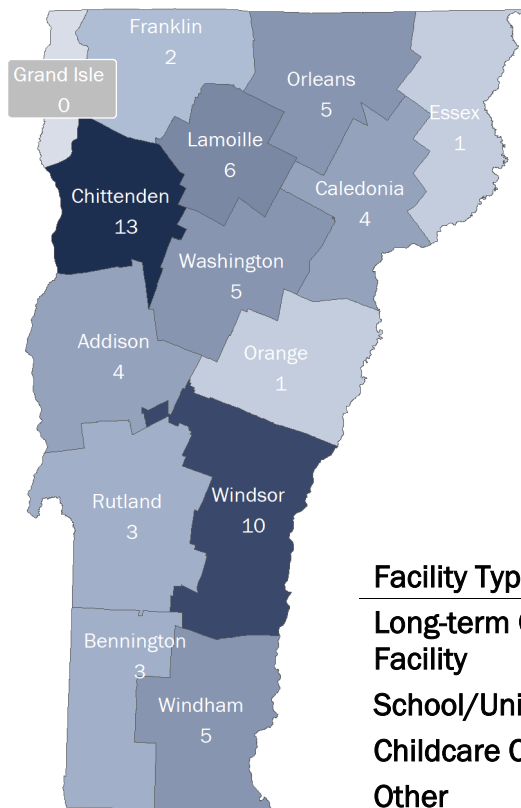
Franklin
2

Grand Isle
0

Orleans
5

Essex
1

Lamoille
6

Chittenden
13

Caledonia
4

Washington
5

Addison
4

Orange
1

Rutland
3

Windsor
10

Bennington
3

Windham
5

Facility Typ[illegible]
Long-term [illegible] Facility
School/Uni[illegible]
Childcare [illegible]
Other